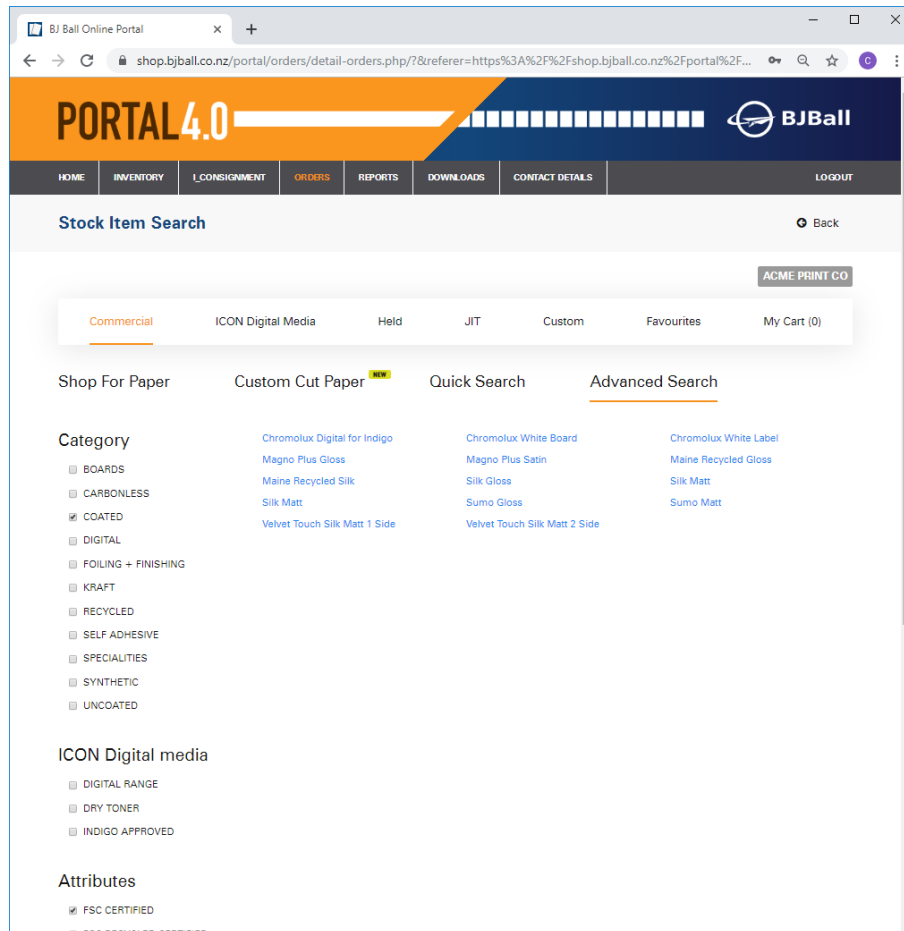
BJ Ball Online Portal

shop.bjball.co.nz/portal/orders/detail-orders.php?&referer=https%3A%2F%2Fshop.bjball.co.nz%2Fportal%2F...

PORTAL4.0

BJBall

HOME | INVENTORY | I_CONSIGNMENT | ORDERS | REPORTS | DOWNLOADS | CONTACT DETAILS | LOGOUT

Stock Item Search

Back

ACME PRINT CO

Commercial | ICON Digital Media | Held | JIT | Custom | Favourites | My Cart (0)

Shop For Paper | Custom Cut Paper NEW | Quick Search | Advanced Search

Category

BOARDS
CARBONLESS
COATED
DIGITAL
FOILING + FINISHING
KRAFT
RECYCLED
SELF ADHESIVE
SPECIALITIES
SYNTHETIC
UNCOATED

Chromolux Digital for Indigo
Magno Plus Gloss
Maine Recycled Silk
Silk Matt
Velvet Touch Silk Matt 1 Side

Chromolux White Board
Magno Plus Satin
Silk Gloss
Sumo Gloss
Velvet Touch Silk Matt 2 Side

Chromolux White Label
Maine Recycled Gloss
Silk Matt
Sumo Matt

ICON Digital media

DIGITAL RANGE
DRY TONER
INDIGO APPROVED

Attributes

FSC CERTIFIED
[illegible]